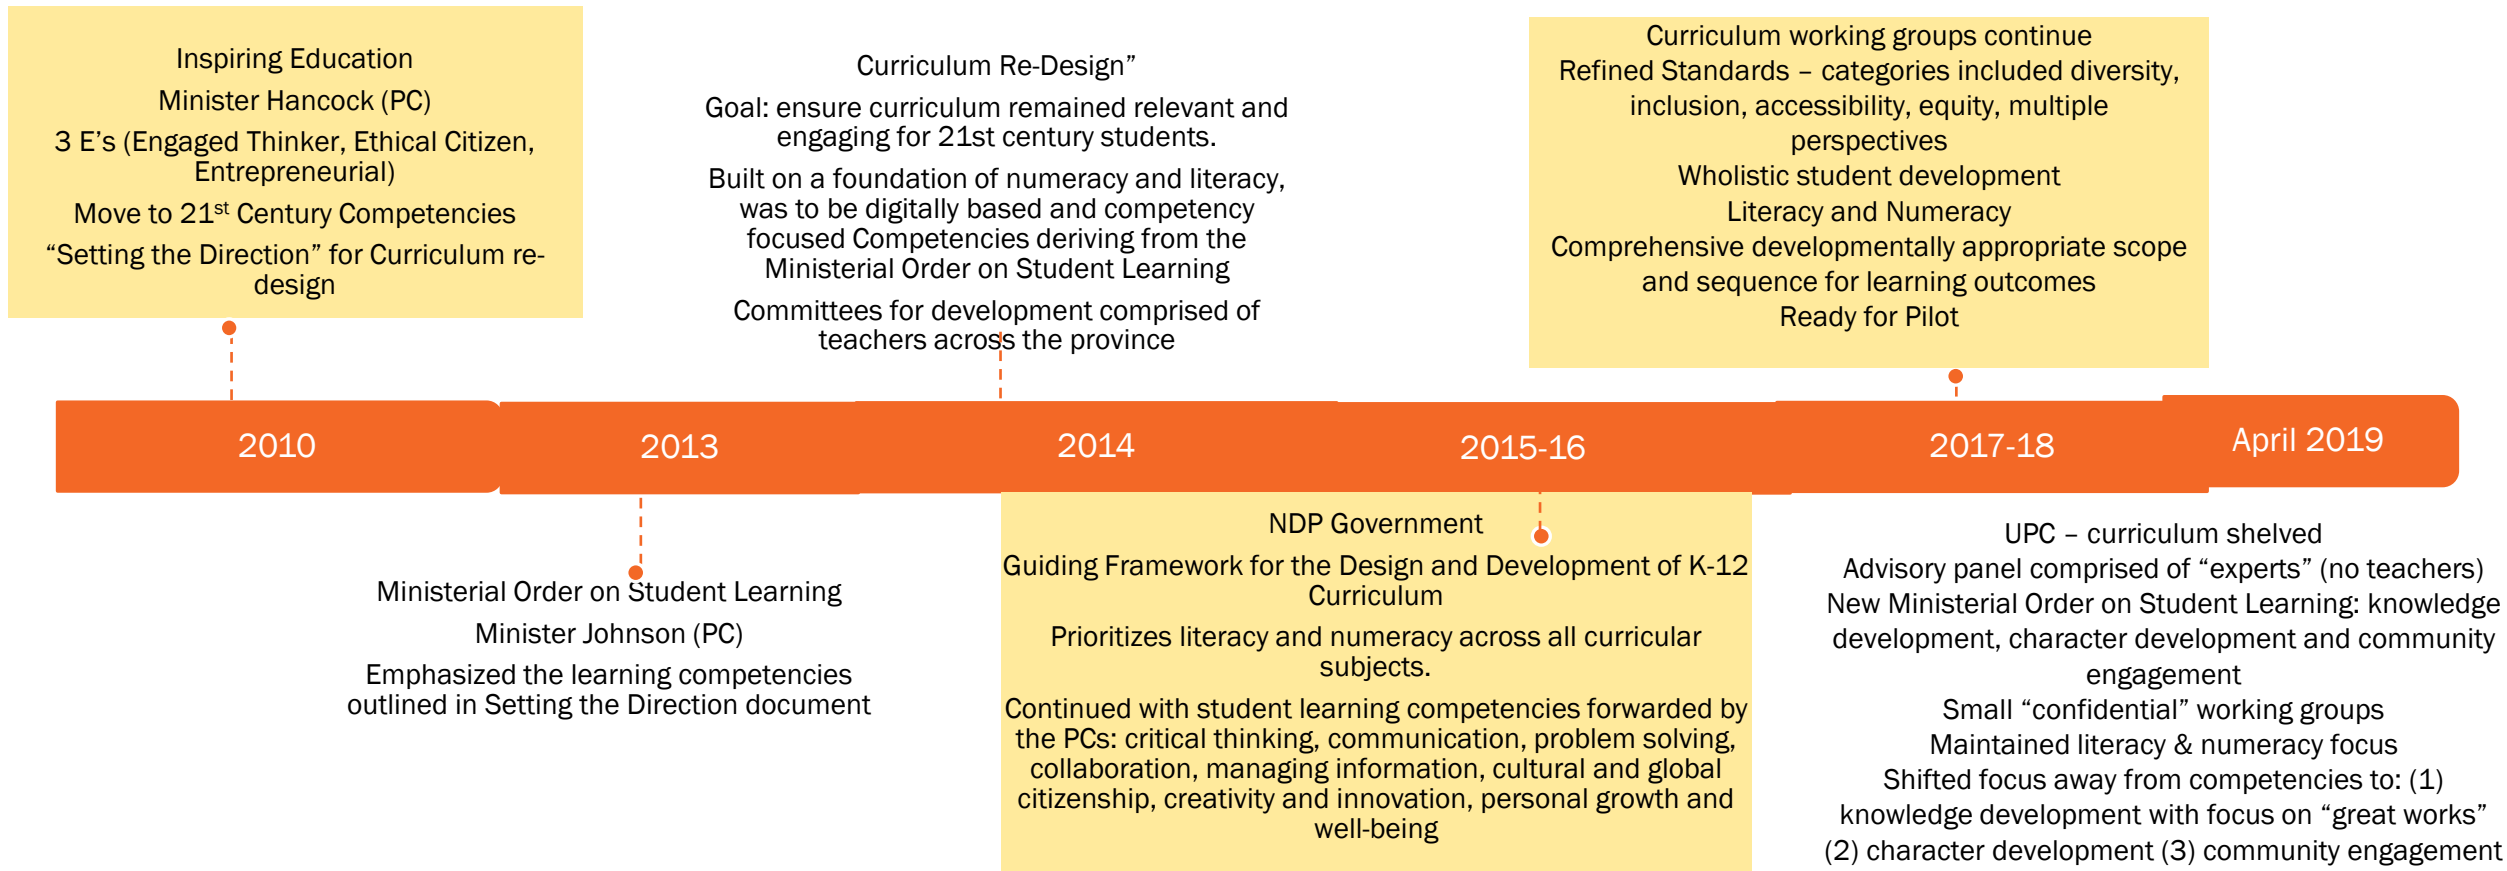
Inspiring Education

Minister Hancock (PC)

3 E's (Engaged Thinker, Ethical Citizen, Entrepreneurial)

Move to 21$^{st}$ Century Competencies

"Setting the Direction" for Curriculum re-design

Curriculum Re-Design"

Goal: ensure curriculum remained relevant and engaging for 21st century students.

Built on a foundation of numeracy and literacy, was to be digitally based and competency focused Competencies deriving from the Ministerial Order on Student Learning

Committees for development comprised of teachers across the province

Curriculum working groups continue

Refined Standards – categories included diversity, inclusion, accessibility, equity, multiple perspectives

Wholistic student development

Literacy and Numeracy

Comprehensive developmentally appropriate scope and sequence for learning outcomes

Ready for Pilot

2010

2013

2014

2015-16

2017-18

April 2019

Ministerial Order on Student Learning

Minister Johnson (PC)

Emphasized the learning competencies outlined in Setting the Direction document

NDP Government

Guiding Framework for the Design and Development of K-12 Curriculum

Prioritizes literacy and numeracy across all curricular subjects.

Continued with student learning competencies forwarded by the PCs: critical thinking, communication, problem solving, collaboration, managing information, cultural and global citizenship, creativity and innovation, personal growth and well-being

UPC – curriculum shelved

Advisory panel comprised of "experts" (no teachers)

New Ministerial Order on Student Learning: knowledge development, character development and community engagement

Small "confidential" working groups

Maintained literacy & numeracy focus

Shifted focus away from competencies to: (1) knowledge development with focus on "great works" (2) character development (3) community engagement